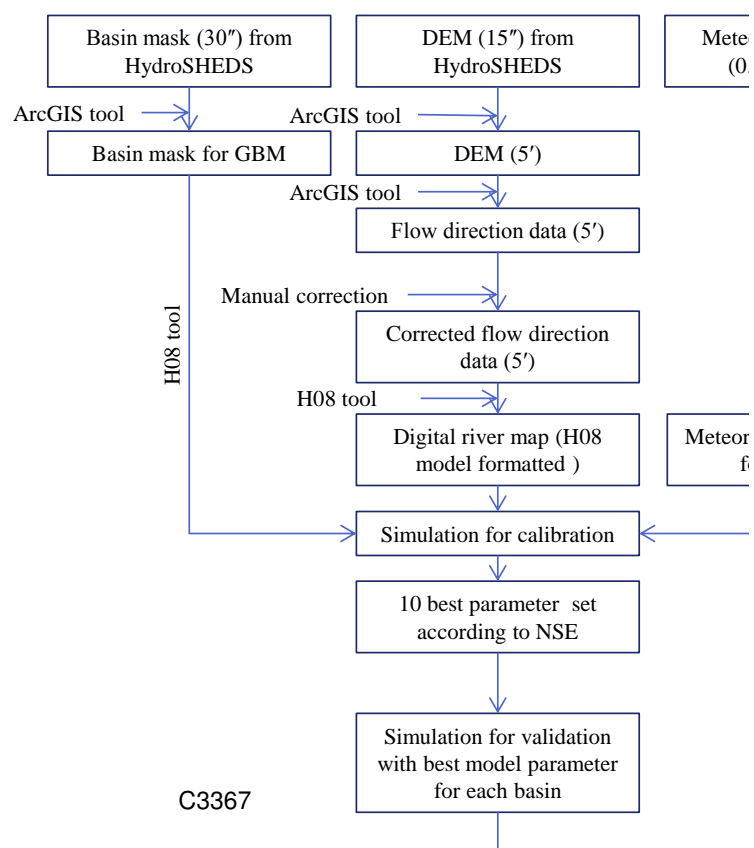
Basin mask (30″) from HydroSHEDS

DEM (15″) from HydroSHEDS

Mete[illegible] (0.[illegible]

ArcGIS tool

ArcGIS tool

Basin mask for GBM

DEM (5′)

ArcGIS tool

Flow direction data (5′)

Manual correction

H08 tool

Corrected flow direction data (5′)

H08 tool

Digital river map (H08 model formatted )

Meteor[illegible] f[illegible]

Simulation for calibration

10 best parameter set according to NSE

Simulation for validation with best model parameter for each basin

C3367